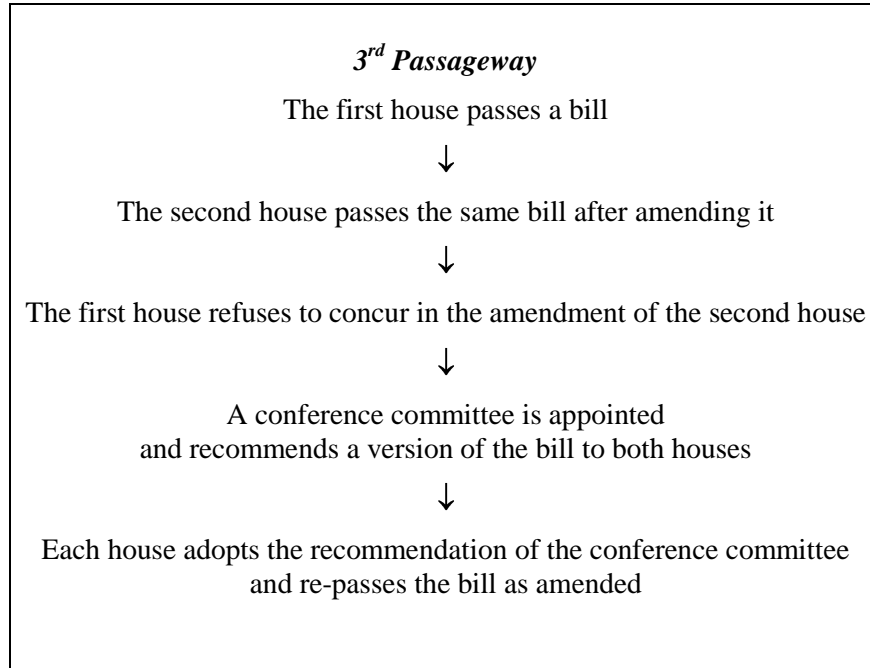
*3<sup>rd</sup> Passageway*

The first house passes a bill

↓

The second house passes the same bill after amending it

↓

The first house refuses to concur in the amendment of the second house

↓

A conference committee is appointed and recommends a version of the bill to both houses

↓

Each house adopts the recommendation of the conference committee and re-passes the bill as amended